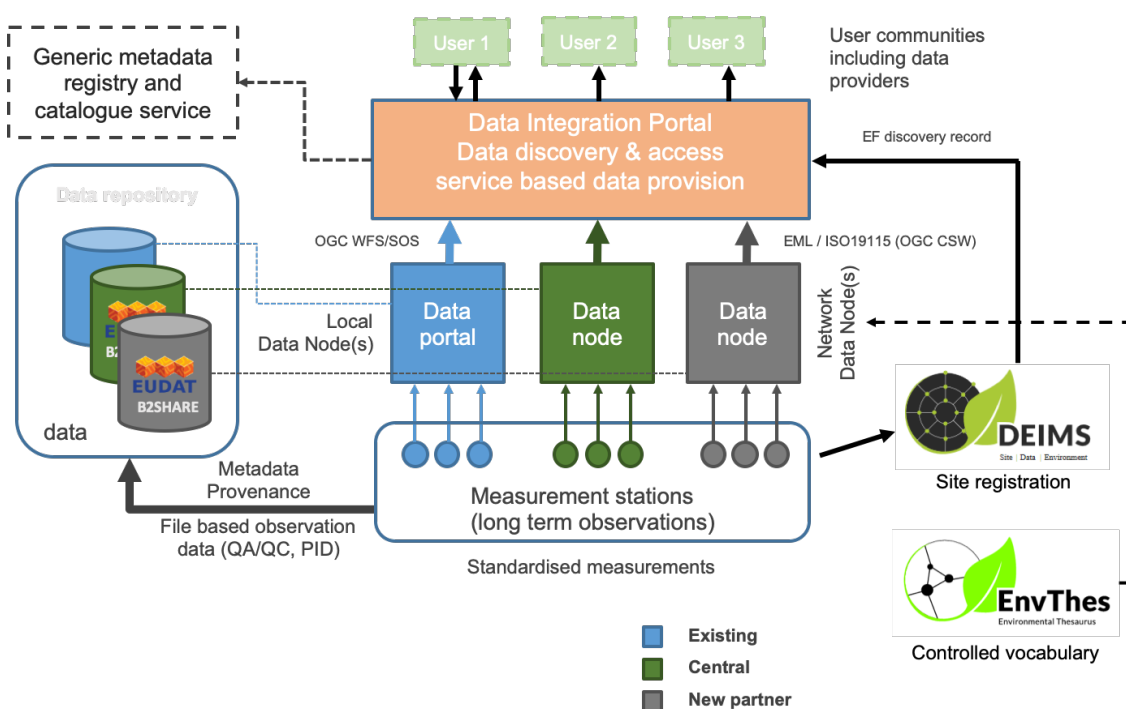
Generic metadata registry and catalogue service

User 1

User 2

User 3

User communities including data providers

Data Integration Portal
Data discovery & access
service based data provision

EF discovery record

Data repository

OGC WFS/SOS

EML / ISO19115 (OGC CSW)

EUDAT
B2SHARE

Local Data Node(s)

Data portal

Data node

Data node

Network Data Node(s)

DEIMS
Site | Data | Environment

data

Site registration

Metadata
Provenance

Measurement stations
(long term observations)

File based observation data (QA/QC, PID)

Standardised measurements

EnvThes
Environmental Thesaurus

Controlled vocabulary

Existing

Central

New partner